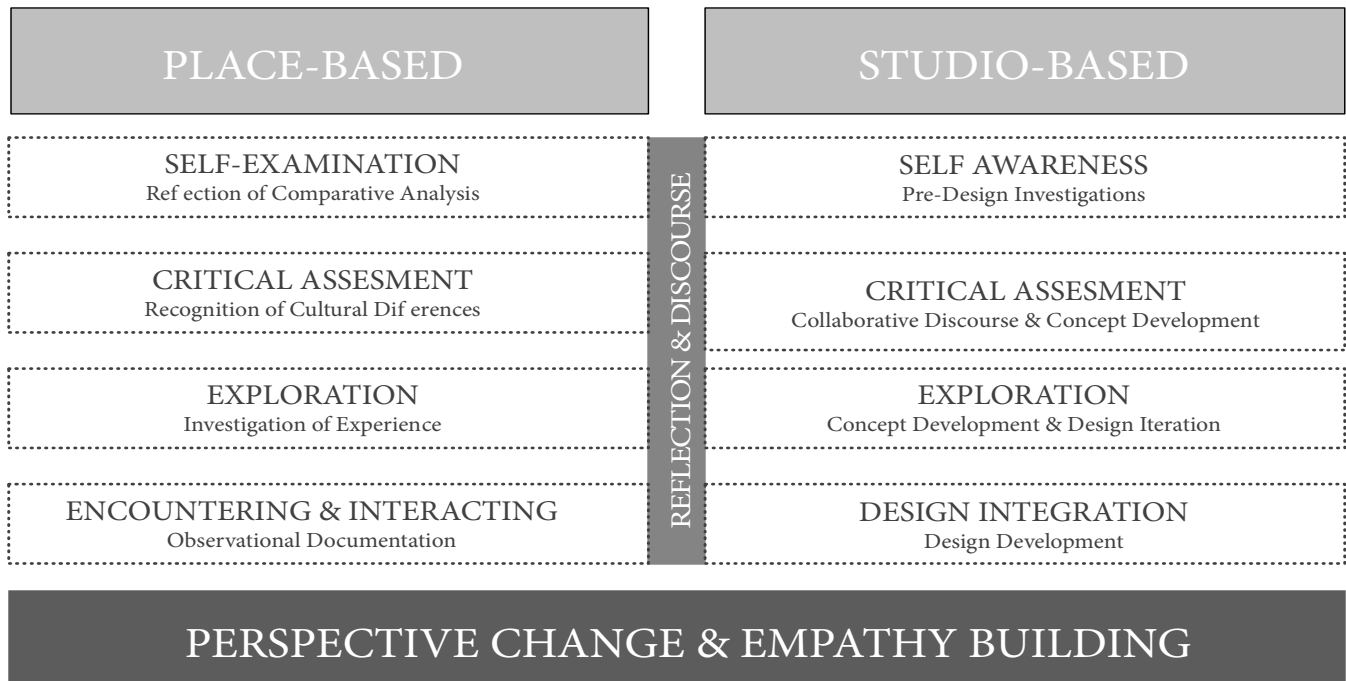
PLACE-BASED

STUDIO-BASED

SELF-EXAMINATION
Ref ection of Comparative Analysis

CRITICAL ASSESMENT
Recognition of Cultural Dif erences

EXPLORATION
Investigation of Experience

ENCOUNTERING & INTERACTING
Observational Documentation

REFLECTION & DISCOURSE

SELF AWARENESS
Pre-Design Investigations

CRITICAL ASSESMENT
Collaborative Discourse & Concept Development

EXPLORATION
Concept Development & Design Iteration

DESIGN INTEGRATION
Design Development

PERSPECTIVE CHANGE & EMPATHY BUILDING